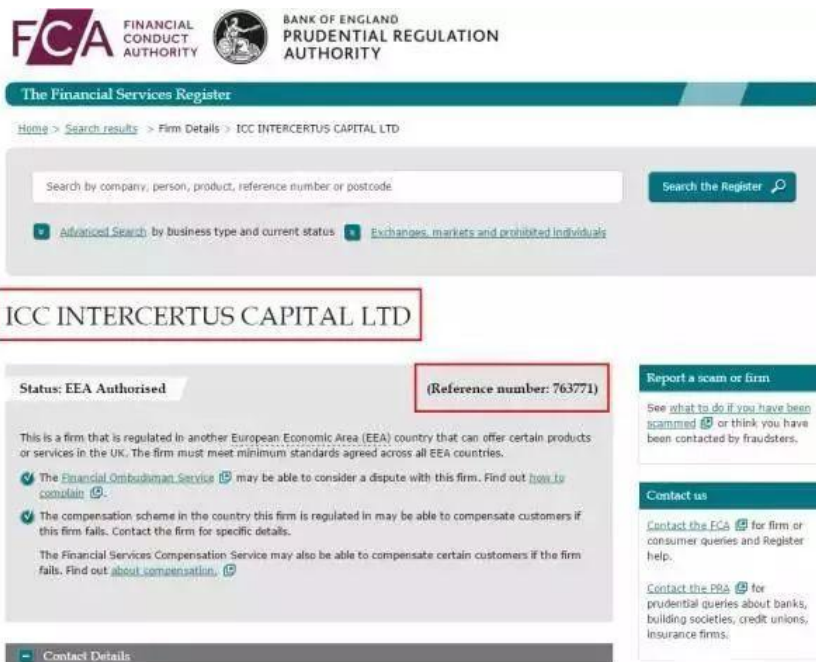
FCA FINANCIAL CONDUCT AUTHORITY

BANK OF ENGLAND
PRUDENTIAL REGULATION AUTHORITY

The Financial Services Register

Home > Search results > Firm Details > ICC INTERCERTUS CAPITAL LTD

Search by company, person, product, reference number or postcode

Search the Register

Advanced Search by business type and current status

Exchanges, markets and prohibited individuals

ICC INTERCERTUS CAPITAL LTD

Status: EEA Authorised

(Reference number: 763771)

This is a firm that is regulated in another European Economic Area (EEA) country that can offer certain products or services in the UK. The firm must meet minimum standards agreed across all EEA countries.

The Financial Ombudsman Service may be able to consider a dispute with this firm. Find out how to complain.

The compensation scheme in the country this firm is regulated in may be able to compensate customers if this firm fails. Contact the firm for specific details.

The Financial Services Compensation Service may also be able to compensate certain customers if the firm fails. Find out about compensation.

Contact Details

Report a scam or firm

See what to do if you have been scammed or think you have been contacted by fraudsters.

Contact us

Contact the FCA for firm or consumer queries and Register help.

Contact the PRA for prudential queries about banks, building societies, credit unions, insurance firms.